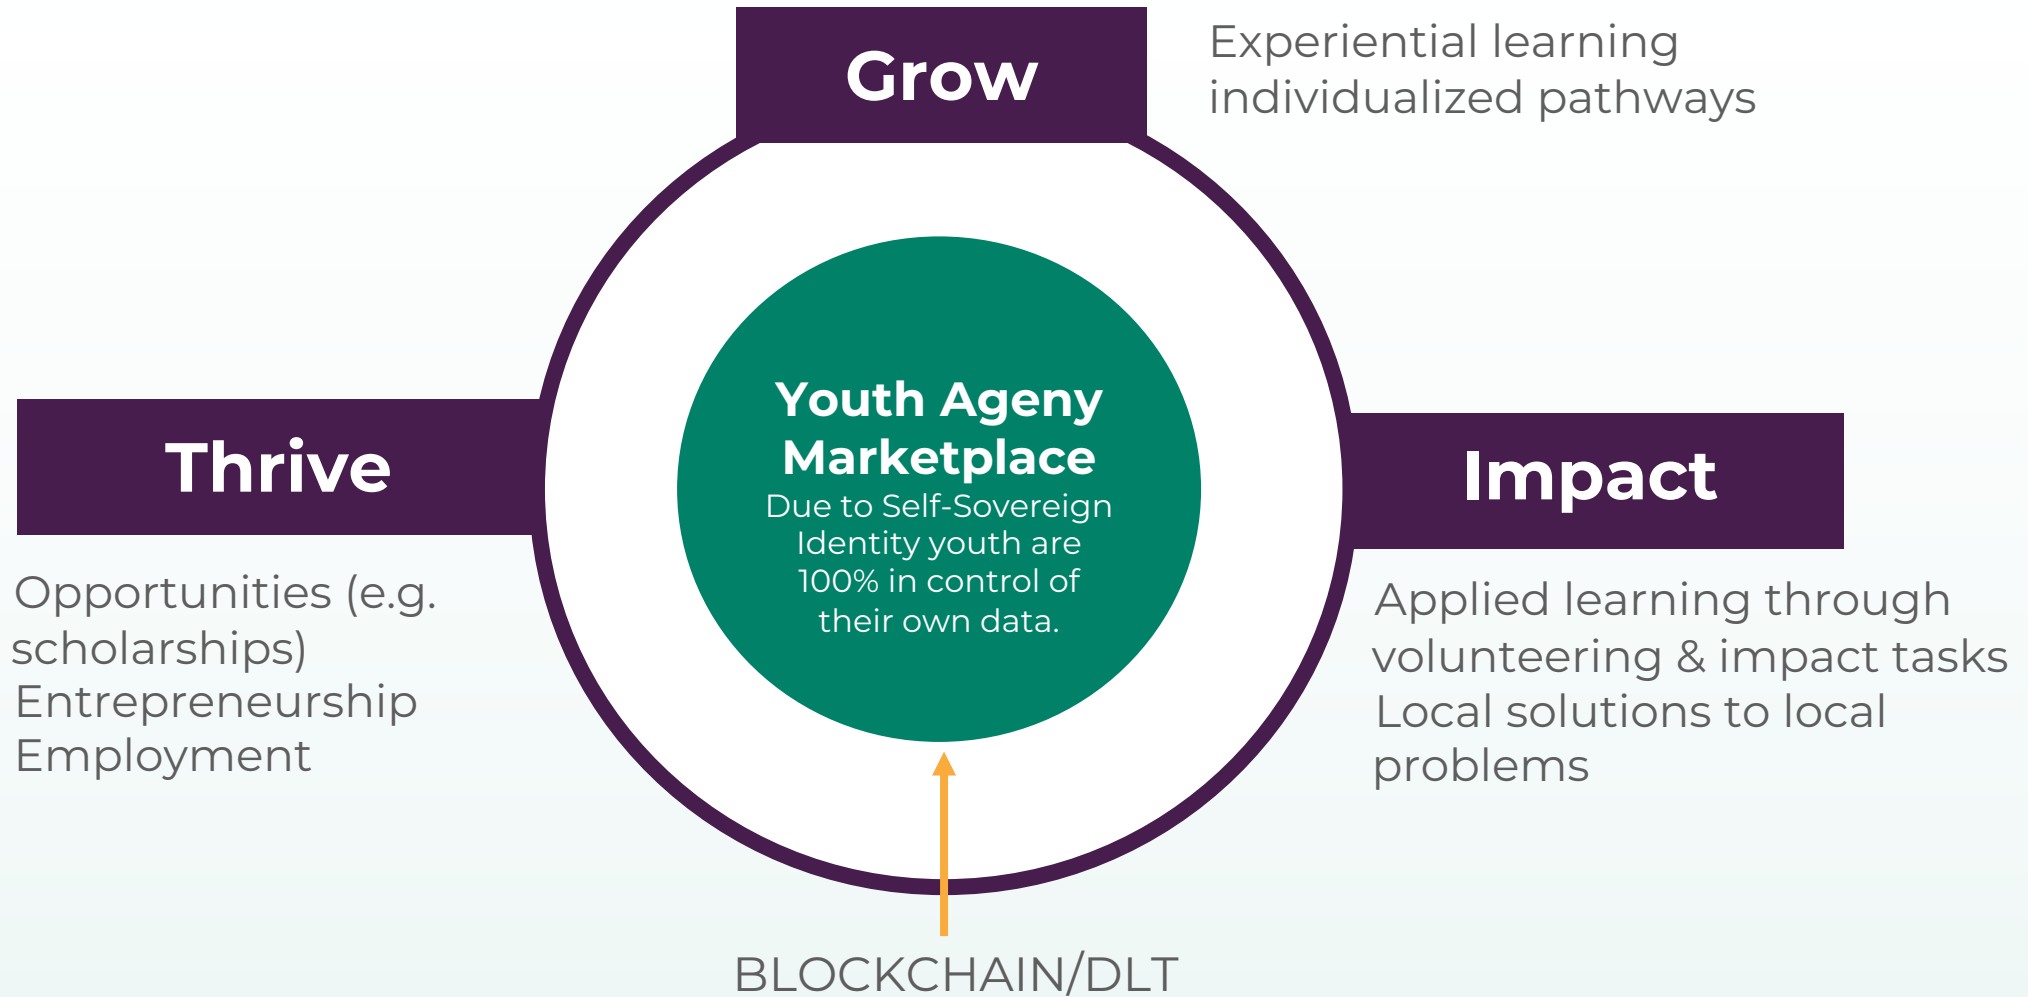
Grow

Experiential learning
individualized pathways

Thrive

Opportunities (e.g. scholarships)
Entrepreneurship
Employment

Youth Ageny Marketplace
Due to Self-Sovereign Identity youth are 100% in control of their own data.

Impact

Applied learning through volunteering & impact tasks
Local solutions to local problems

BLOCKCHAIN/DLT